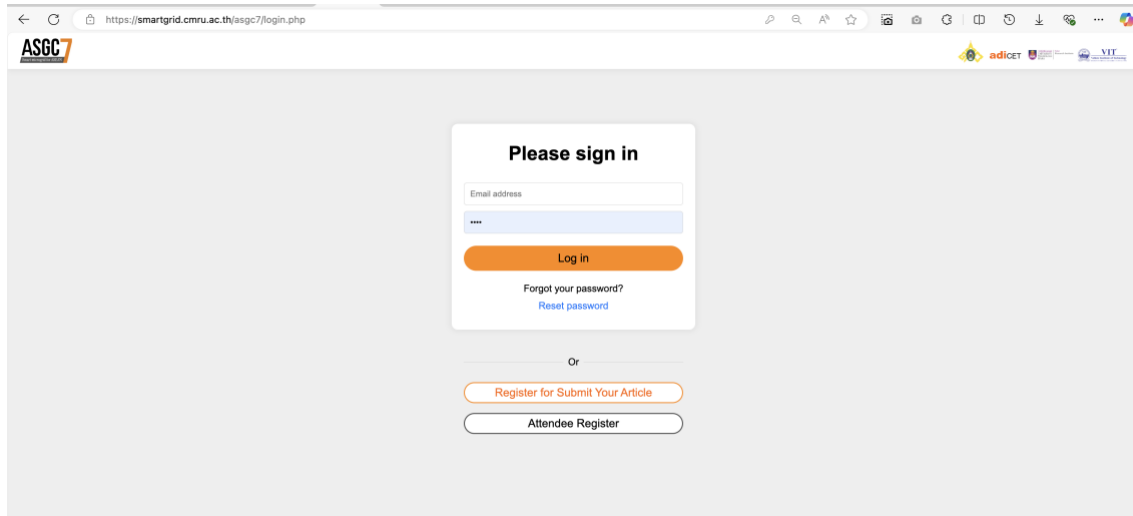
https://smartgrid.cmru.ac.th/asgc7/login.php

ASGC7

adiCET

VIT

Please sign in

Email address

••••

Log in

Forgot your password?

Reset password

Or

Register for Submit Your Article

Attendee Register